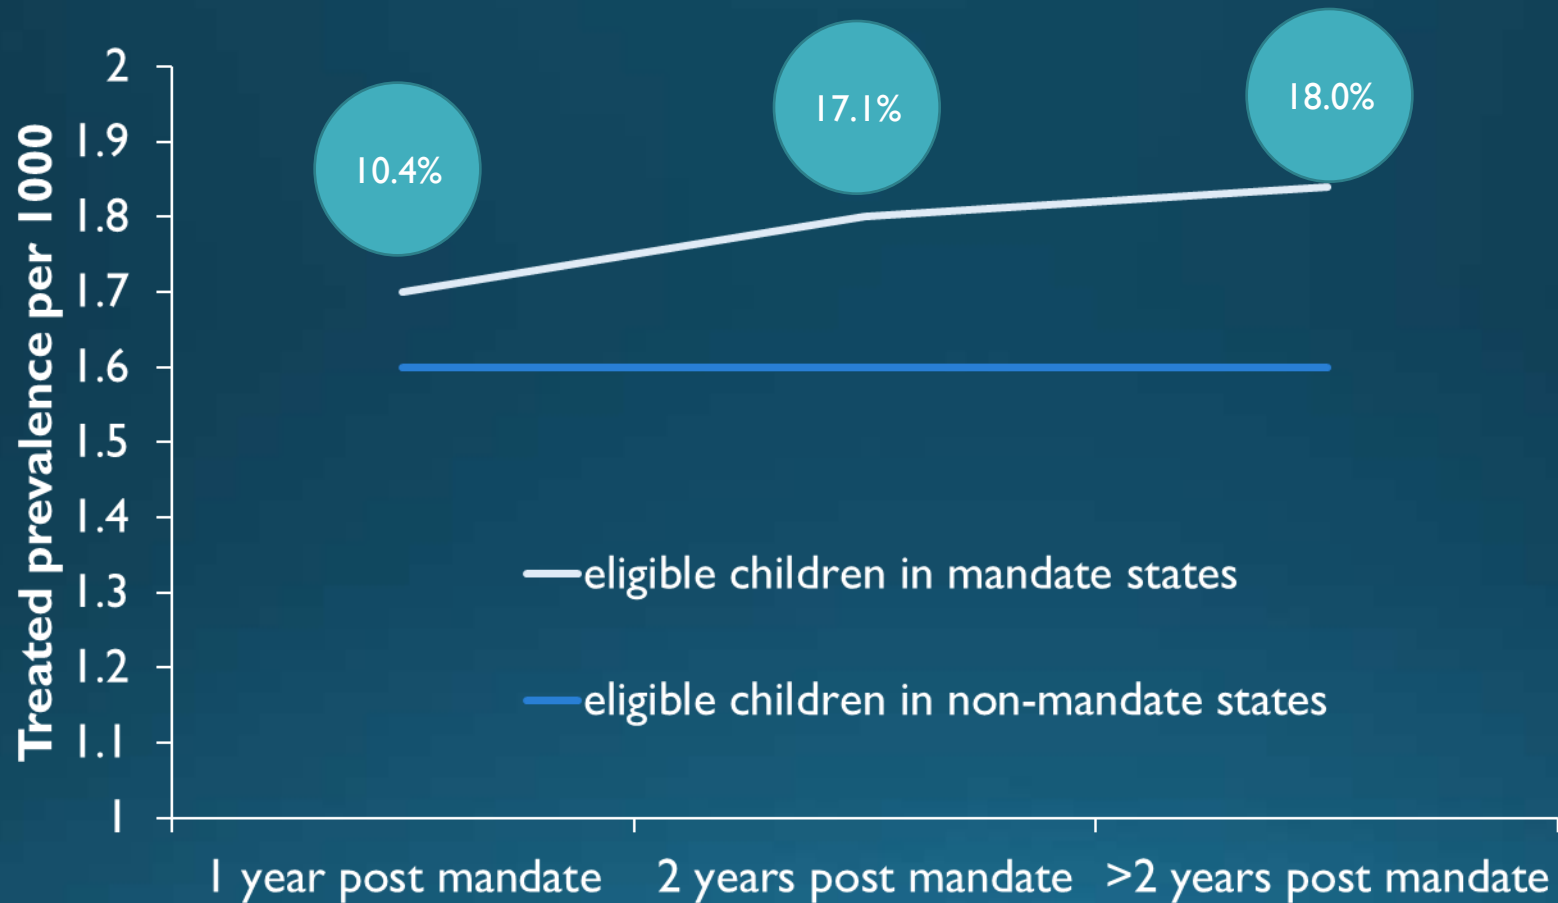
Treated prevalence per 1000

2
1.9
1.8
1.7
1.6
1.5
1.4
1.3
1.2
1.1
1

10.4%
17.1%
18.0%

eligible children in mandate states
eligible children in non-mandate states

1 year post mandate
2 years post mandate
>2 years post mandate